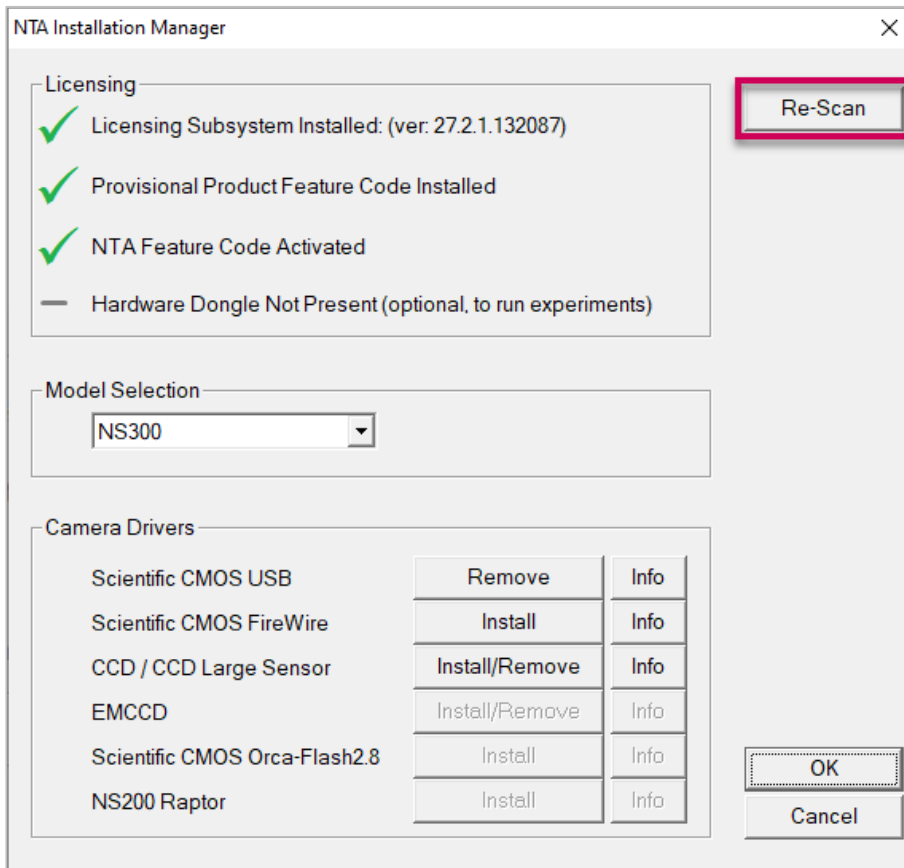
NTA Installation Manager

X

Licensing

Licensing Subsystem Installed: (ver: 27.2.1.132087)

Provisional Product Feature Code Installed

NTA Feature Code Activated

Hardware Dongle Not Present (optional, to run experiments)

Re-Scan

Model Selection

NS300

Camera Drivers

| | | |
|---|---|---|
| Scientific CMOS USB | Remove | Info |
| Scientific CMOS FireWire | Install | Info |
| CCD / CCD Large Sensor | Install/Remove | Info |
| EMCCD | Install/Remove | Info |
| Scientific CMOS Orca-Flash2.8 | Install | Info |
| NS200 Raptor | Install | Info |

OK

Cancel